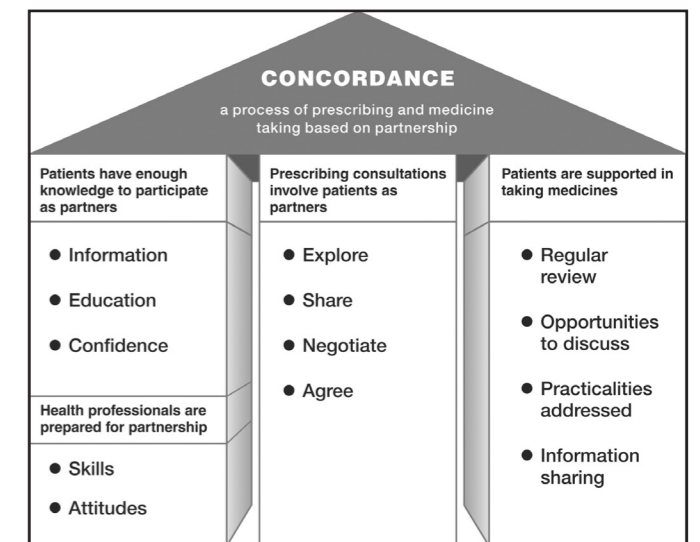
CONCORDANCE

a process of prescribing and medicine taking based on partnership

Patients have enough knowledge to participate as partners

- Information
- Education
- Confidence

Health professionals are prepared for partnership

- Skills
- Attitudes

Prescribing consultations involve patients as partners

- Explore
- Share
- Negotiate
- Agree

Patients are supported in taking medicines

- Regular review
- Opportunities to discuss
- Practicalities addressed
- Information sharing